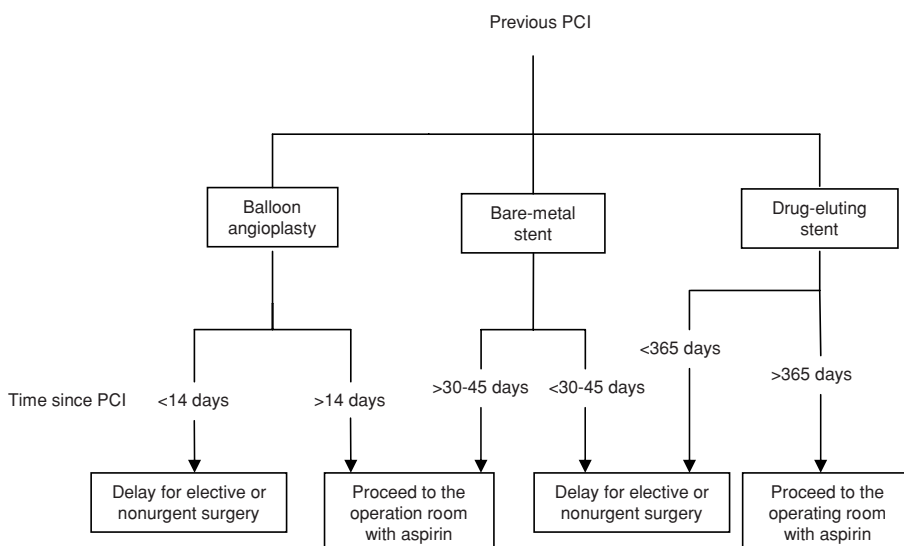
Previous PCI

Balloon angioplasty

Bare-metal stent

Drug-eluting stent

Time since PCI

<14 days

>14 days

>30-45 days

<30-45 days

<365 days

>365 days

Delay for elective or nonurgent surgery

Proceed to the operation room with aspirin

Delay for elective or nonurgent surgery

Proceed to the operating room with aspirin